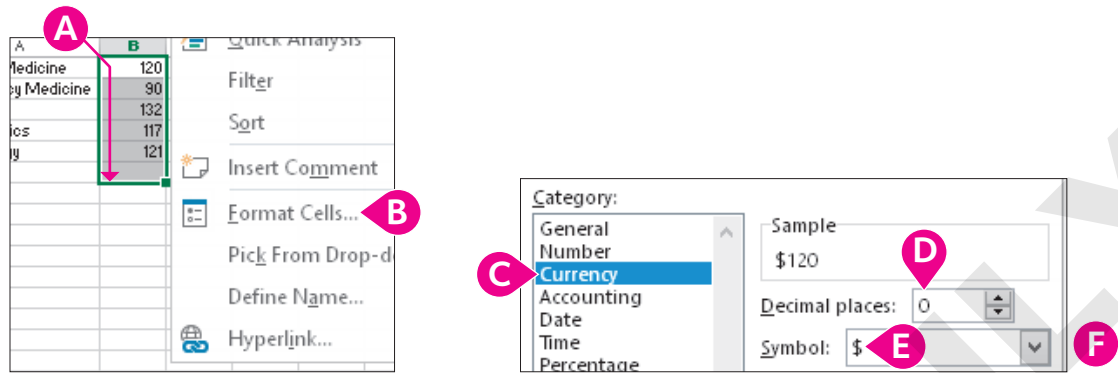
A

| A | B |
|---|---|
| Medicine | 120 |
| cy Medicine | 90 |
| | 132 |
| ics | 117 |
| y | 121 |

Quick Analysis
Filter
Sort
Insert Comment
Format Cells...
B
Pick From Drop-d
Define Name...
Hyperlink...

Category:
General
Number
C
Currency
Accounting
Date
Time
Percentage

Sample
$120
D
Decimal places: 0
Symbol: $
E
F